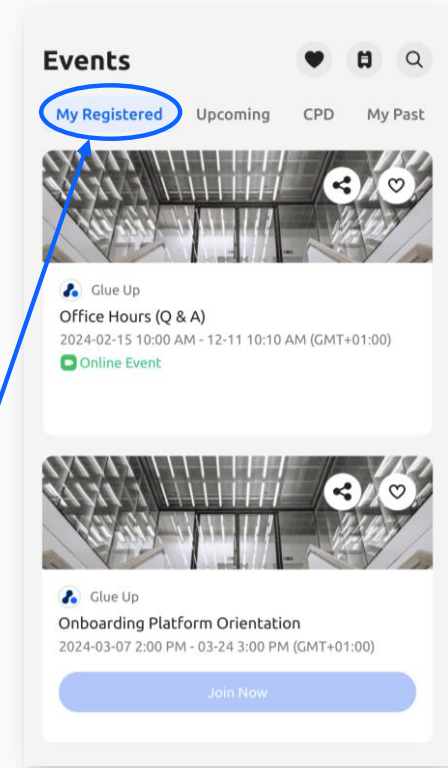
Events

My Registered Upcoming CPD My Past

Glue Up
Office Hours (Q & A)
2024-02-15 10:00 AM - 12-11 10:10 AM (GMT+01:00)
Online Event

Glue Up
Onboarding Platform Orientation
2024-03-07 2:00 PM - 03-24 3:00 PM (GMT+01:00)

Join Now